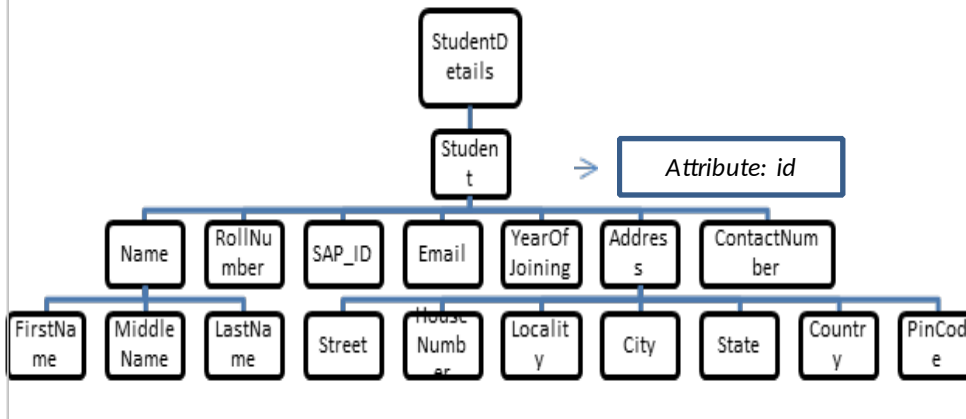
StudentDetails

Student

Attribute: id

Name

RollNumber

SAP_ID

Email

YearOfJoining

Address

ContactNumber

FirstName

MiddleName

LastName

Street

HouseNumber

Locality

City

State

Country

PinCode